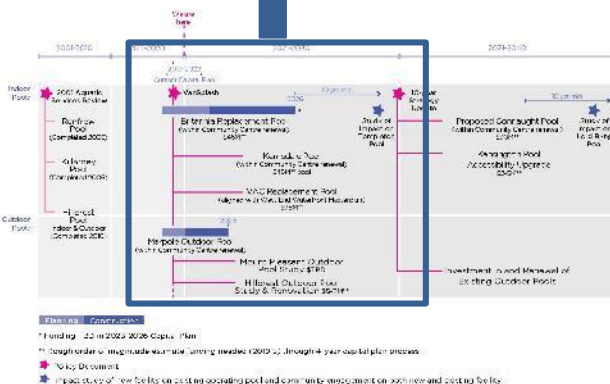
Indoor Pools

Outdoor Pools

2001 Aquatic Services Review

Renfrew Pool (Completed 2002)

Killarney Pool (Completed 2008)

Hillcrest Pool Indoor & Outdoor (Completed 2011)

VanSplash

Britannia Replacement Pool (within Community Centre renewal) $45M**

Study of Impact on Templeton Pool

Kensington Pool (within Community Centre renewal) $15M** pool

VAC Replacement Pool (alignment with West End Waterfront Plan and Master Plan) $75M**

Marpole Outdoor Pool (within Community Centre renewal)

Mount Pleasant Outdoor Pool Study $TBD

Hillcrest Outdoor Pool Study & Renovation $5.7M**

10 years

10-year Strategy Update

Proposed Connaught Pool (within Community Centre renewal) $45M**

Kerrisdale Pool Accessibility Upgrade $5.2M**

Investment in and Renewal of Existing Outdoor Pools

10 years

Study of Impact on Lord Byng Pool

Planning Construction

* Funding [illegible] in 2023-2026 Capital Plan

** Rough order of magnitude estimate, funding needed (2019 $) through 4-year capital plan process

Policy Document

Impact study of new facilities on existing operating pool and community engagement on both new and existing facility